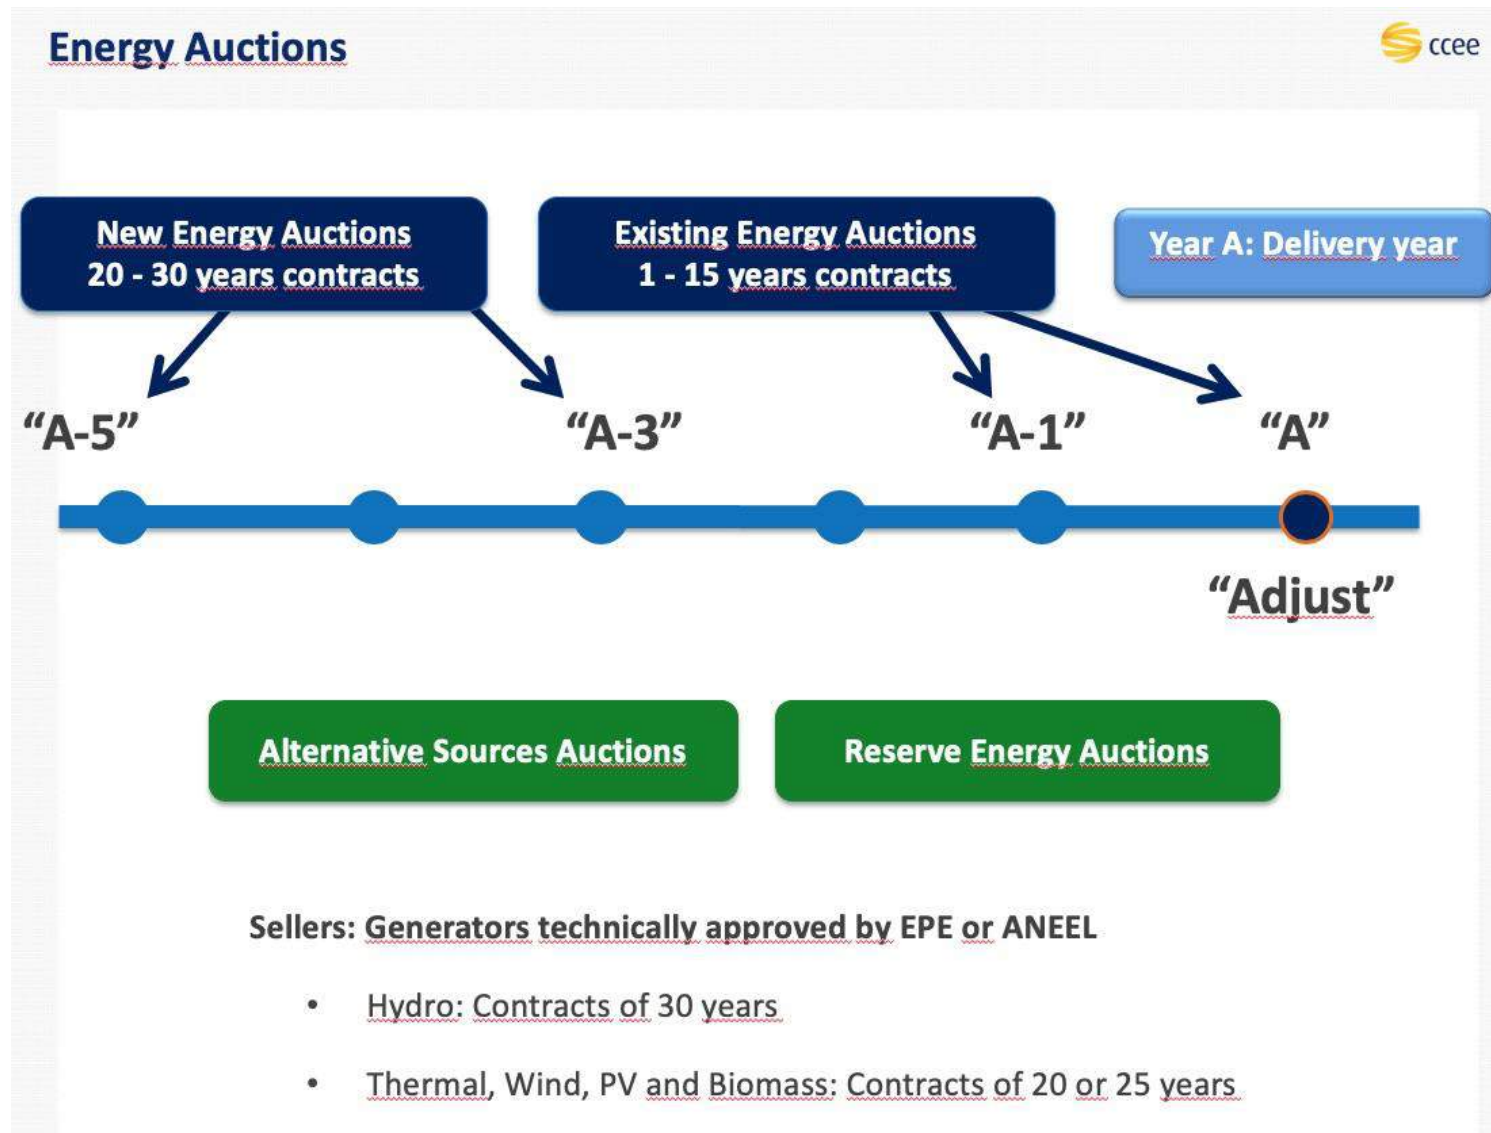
Energy Auctions

ccee

New Energy Auctions
20 - 30 years contracts

Existing Energy Auctions
1 - 15 years contracts

Year A: Delivery year

“A-5”

“A-3”

“A-1”

“A”

“Adjust”

Alternative Sources Auctions

Reserve Energy Auctions

Sellers: Generators technically approved by EPE or ANEEL

• Hydro: Contracts of 30 years

• Thermal, Wind, PV and Biomass: Contracts of 20 or 25 years